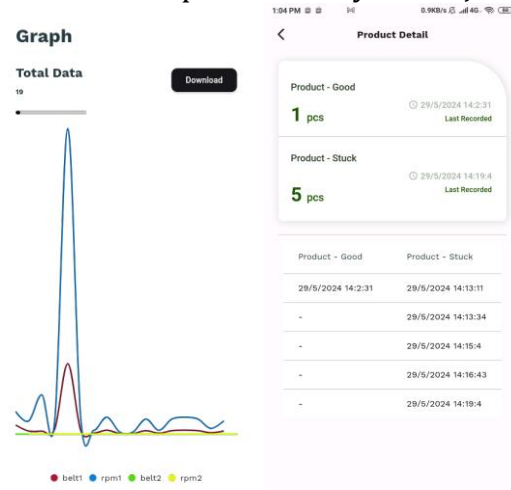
Graph

Total Data

19

Download

belt1 rpm1 belt2 rpm2

1:04 PM 0.9KB/s 4G

Product Detail

Product - Good

1 pcs

29/5/2024 14:2:31

Last Recorded

Product - Stuck

5 pcs

29/5/2024 14:19:4

Last Recorded

| Product - Good | Product - Stuck |
|---|---|
| 29/5/2024 14:2:31 | 29/5/2024 14:13:11 |
| - | 29/5/2024 14:13:34 |
| - | 29/5/2024 14:15:4 |
| - | 29/5/2024 14:16:43 |
| - | 29/5/2024 14:19:4 |